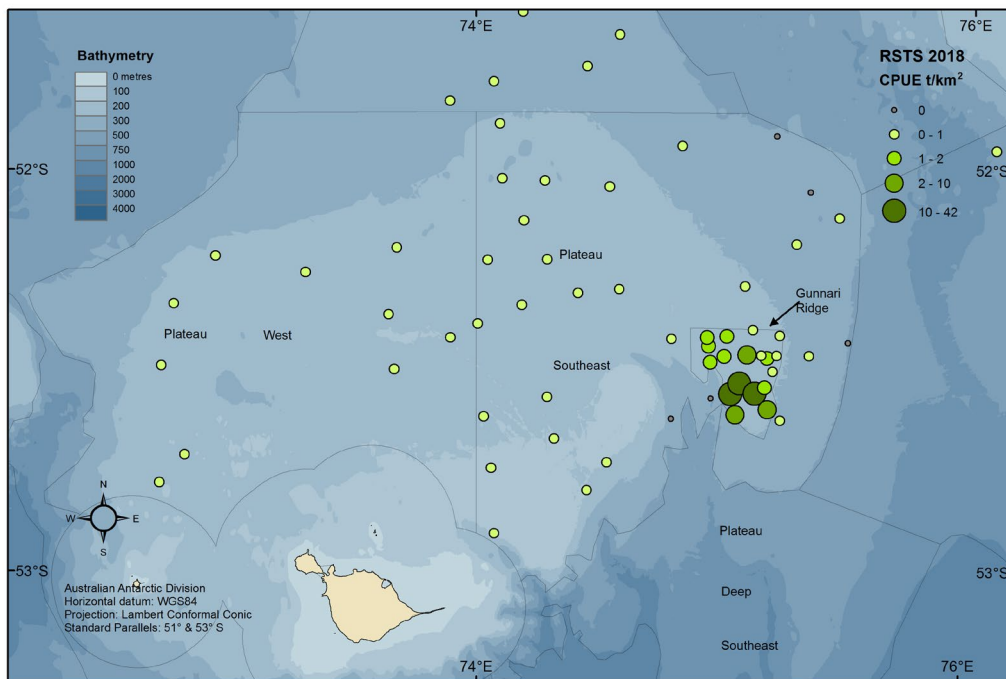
74°E

76°E

Bathymetry
0 metres
100
200
300
500
750
1000
2000
3000
4000

RSTS 2018
CPUE t/km$^2$
0
0 - 1
1 - 2
2 - 10
10 - 42

-52°S

52°S

Plateau

Gunnari Ridge

Plateau

West

Southeast

N
W
E
S

-53°S

53°S

Plateau

Deep

Southeast

Australian Antarctic Division
Horizontal datum: WGS84
Projection: Lambert Conformal Conic
Standard Parallels: 51° & 53° S

74°E

76°E